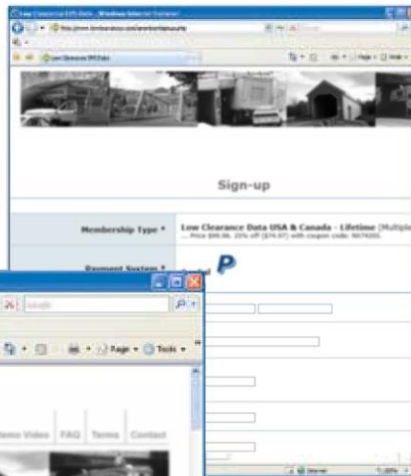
Low Clearance Data - Windows Internet Explorer

Sign-up

Membership Type *

Low Clearance Data USA & Canada - Lifetime (Multiple

... Price $99.00. 25% off ($74.97) with coupon code: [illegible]

Payment System *

P

Page ▾ Tools ▾

Demo Video FAQ Terms Contact